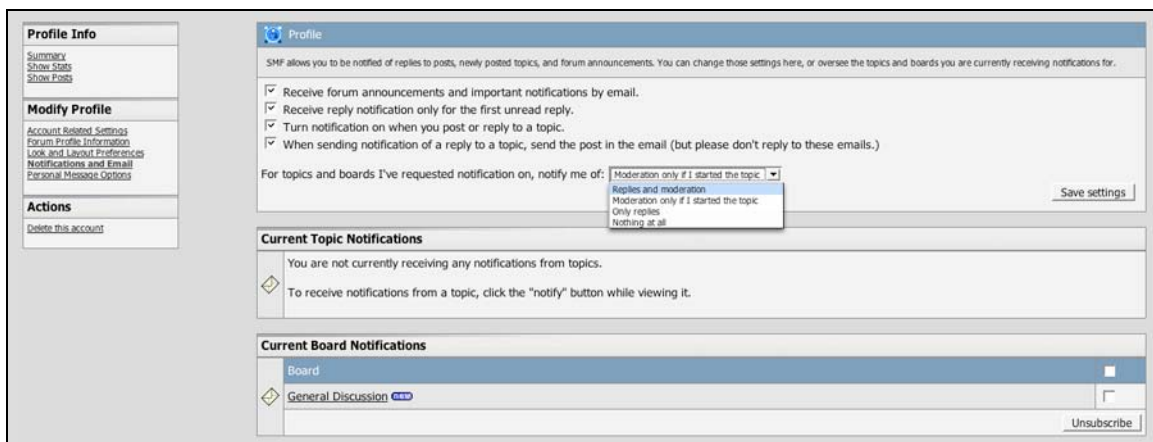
Profile Info

Summary
Show Stats
Show Posts

Modify Profile

Account Related Settings
Forum Profile Information
Look and Layout Preferences
Notifications and Email
Personal Message Options

Actions

Delete this account

Profile

SMF allows you to be notified of replies to posts, newly posted topics, and forum announcements. You can change those settings here, or oversee the topics and boards you are currently receiving notifications for.

Receive forum announcements and important notifications by email.
Receive reply notification only for the first unread reply.
Turn notification on when you post or reply to a topic.
When sending notification of a reply to a topic, send the post in the email (but please don't reply to these emails.)

For topics and boards I've requested notification on, notify me of: Moderation only if I started the topic

Replies and moderation
Moderation only if I started the topic
Only replies
Nothing at all

Save settings

Current Topic Notifications

You are not currently receiving any notifications from topics.

To receive notifications from a topic, click the "notify" button while viewing it.

Current Board Notifications

Board

General Discussion NEW

Unsubscribe